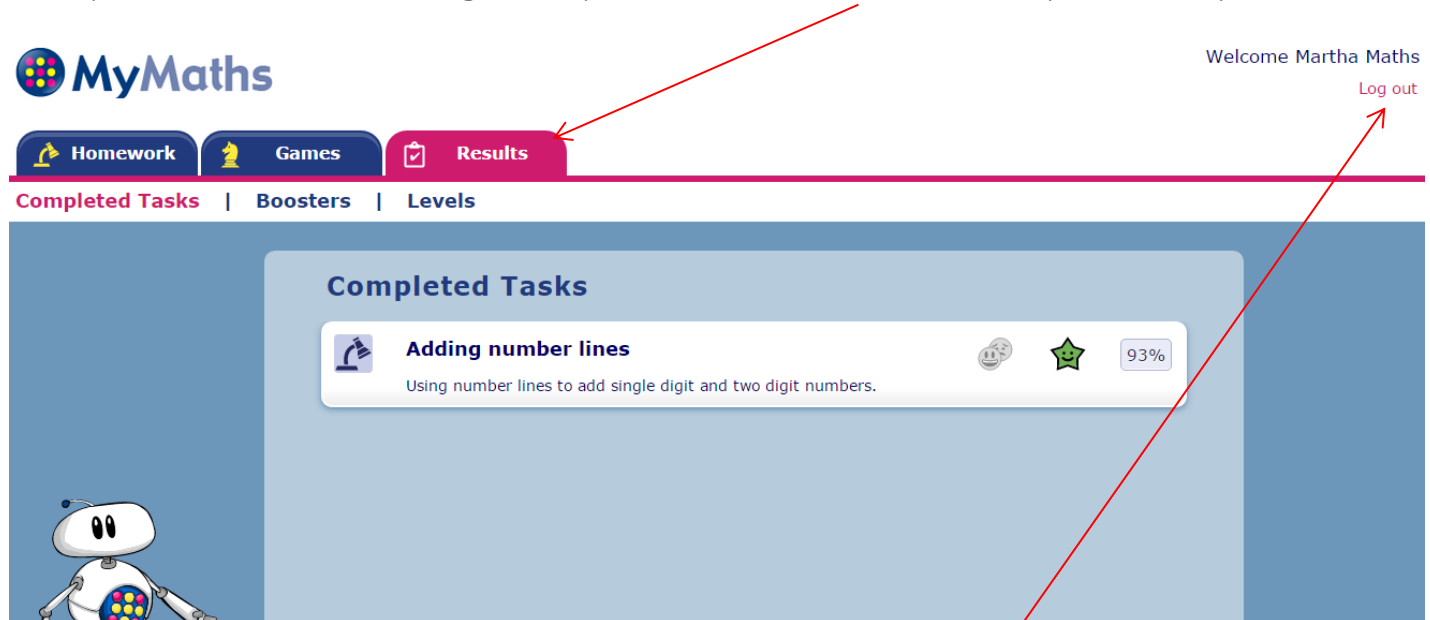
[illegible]

MyMaths

Welcome Martha Maths
Log out

Homework
Games
Results

Completed Tasks | Boosters | Levels

Completed Tasks

Adding number lines
Using number lines to add single digit and two digit numbers.
93%